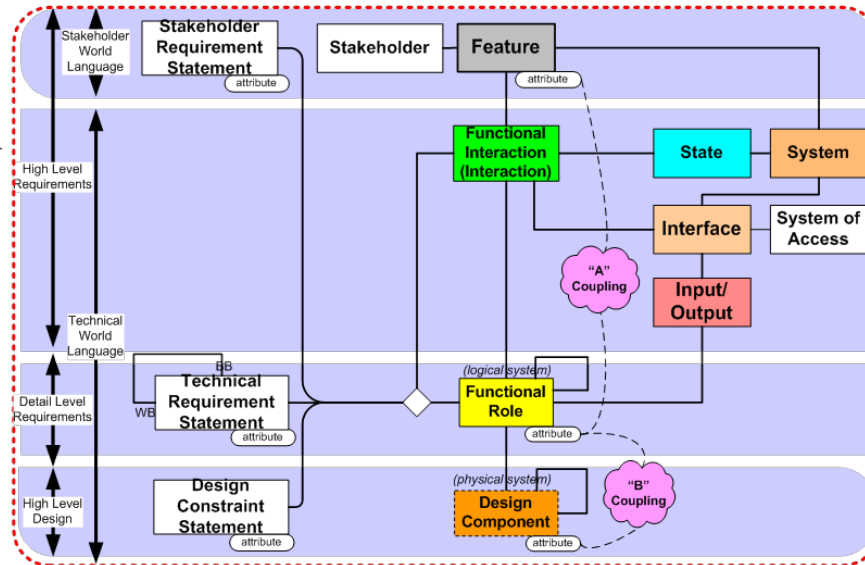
Stakeholder World Language

Stakeholder Requirement Statement
attribute

Stakeholder

Feature
attribute

High Level Requirements

Functional Interaction (Interaction)

State

System

Interface

System of Access

"A" Coupling

Input/ Output

Technical World Language

BB

WB

Technical Requirement Statement
attribute

Detail Level Requirements

(logical system)

Functional Role
attribute

High Level Design

Design Constraint Statement
attribute

(physical system)

Design Component
attribute

"B" Coupling